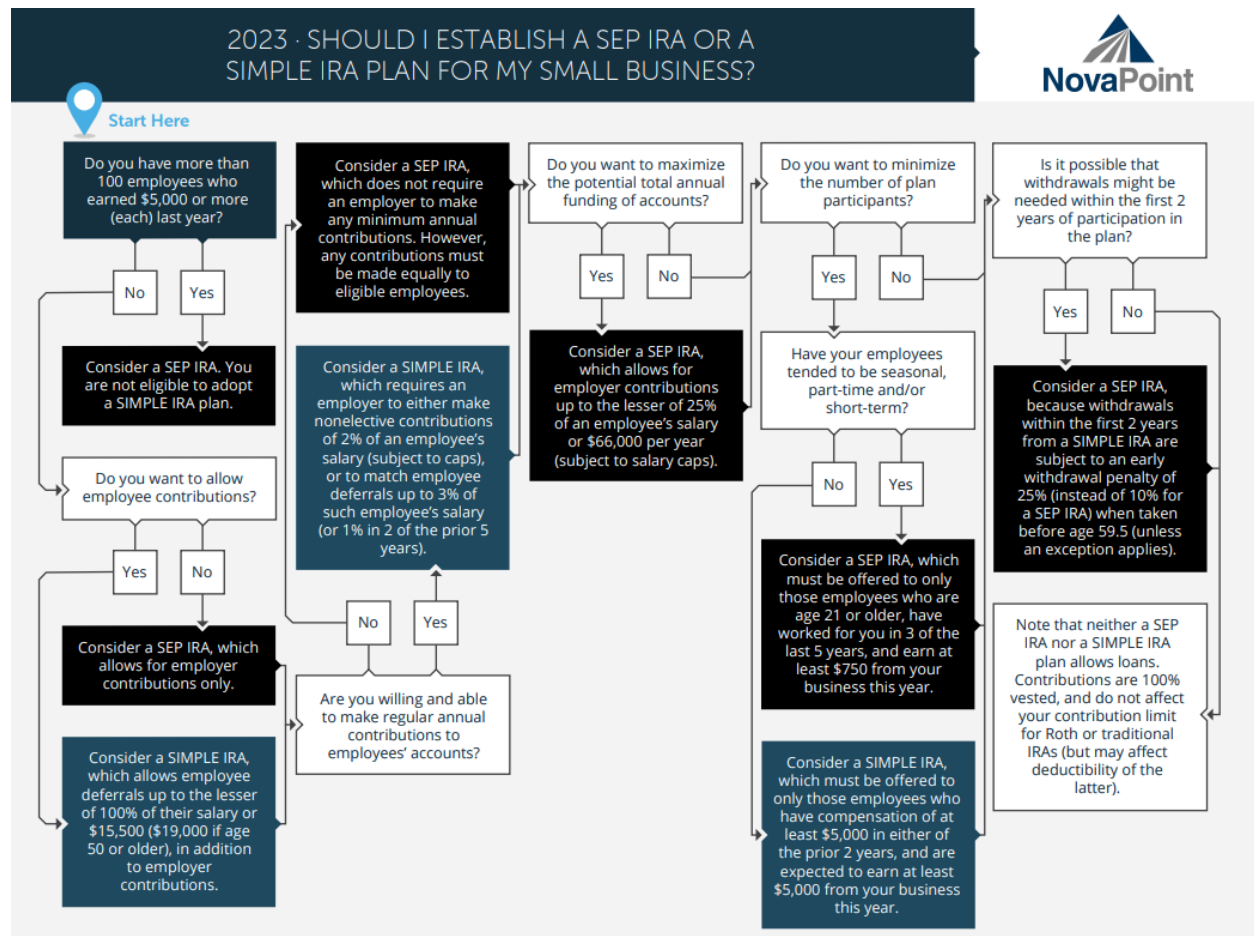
2023 · SHOULD I ESTABLISH A SEP IRA OR A SIMPLE IRA PLAN FOR MY SMALL BUSINESS?

NovaPoint

Start Here

Do you have more than 100 employees who earned $5,000 or more (each) last year?

No

Yes

Consider a SEP IRA. You are not eligible to adopt a SIMPLE IRA plan.

Do you want to allow employee contributions?

Yes

No

Consider a SEP IRA, which allows for employer contributions only.

Consider a SIMPLE IRA, which allows employee deferrals up to the lesser of 100% of their salary or $15,500 ($19,000 if age 50 or older), in addition to employer contributions.

Consider a SEP IRA, which does not require an employer to make any minimum annual contributions. However, any contributions must be made equally to eligible employees.

Consider a SIMPLE IRA, which requires an employer to either make nonelective contributions of 2% of an employee's salary (subject to caps), or to match employee deferrals up to 3% of such employee's salary (or 1% in 2 of the prior 5 years).

No

Yes

Are you willing and able to make regular annual contributions to employees' accounts?

Do you want to maximize the potential total annual funding of accounts?

Yes

No

Consider a SEP IRA, which allows for employer contributions up to the lesser of 25% of an employee's salary or $66,000 per year (subject to salary caps).

Do you want to minimize the number of plan participants?

Yes

No

Have your employees tended to be seasonal, part-time and/or short-term?

No

Yes

Consider a SEP IRA, which must be offered to only those employees who are age 21 or older, have worked for you in 3 of the last 5 years, and earn at least $750 from your business this year.

Consider a SIMPLE IRA, which must be offered to only those employees who have compensation of at least $5,000 in either of the prior 2 years, and are expected to earn at least $5,000 from your business this year.

Is it possible that withdrawals might be needed within the first 2 years of participation in the plan?

Yes

No

Consider a SEP IRA, because withdrawals within the first 2 years from a SIMPLE IRA are subject to an early withdrawal penalty of 25% (instead of 10% for a SEP IRA) when taken before age 59.5 (unless an exception applies).

Note that neither a SEP IRA nor a SIMPLE IRA plan allows loans. Contributions are 100% vested, and do not affect your contribution limit for Roth or traditional IRAs (but may affect deductibility of the latter).